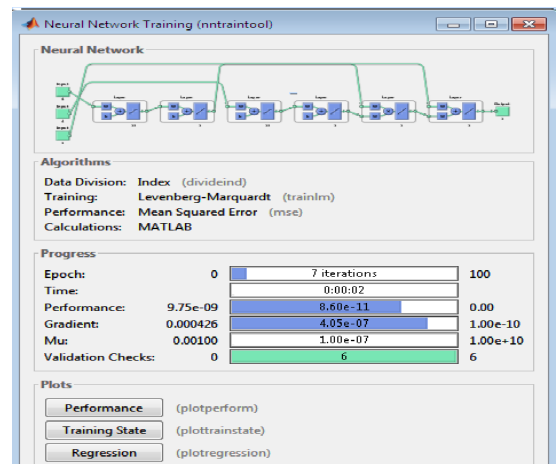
Neural Network Training (nntraintool)

Neural Network

Input
Input
Input
Layer
Layer
Layer
Layer
Layer
Layer
Output

Algorithms

Data Division: Index (divideind)
Training: Levenberg-Marquardt (trainlm)
Performance: Mean Squared Error (mse)
Calculations: MATLAB

Progress

| | | | |
|---|---|---|---|
| Epoch: | 0 | 7 iterations | 100 |
| Time: | | 0:00:02 | |
| Performance: | 9.75e-09 | 8.60e-11 | 0.00 |
| Gradient: | 0.000426 | 4.05e-07 | 1.00e-10 |
| Mu: | 0.00100 | 1.00e-07 | 1.00e+10 |
| Validation Checks: | 0 | 6 | 6 |

Plots

Performance (plotperform)
Training State (plottrainstate)
Regression (plotregression)